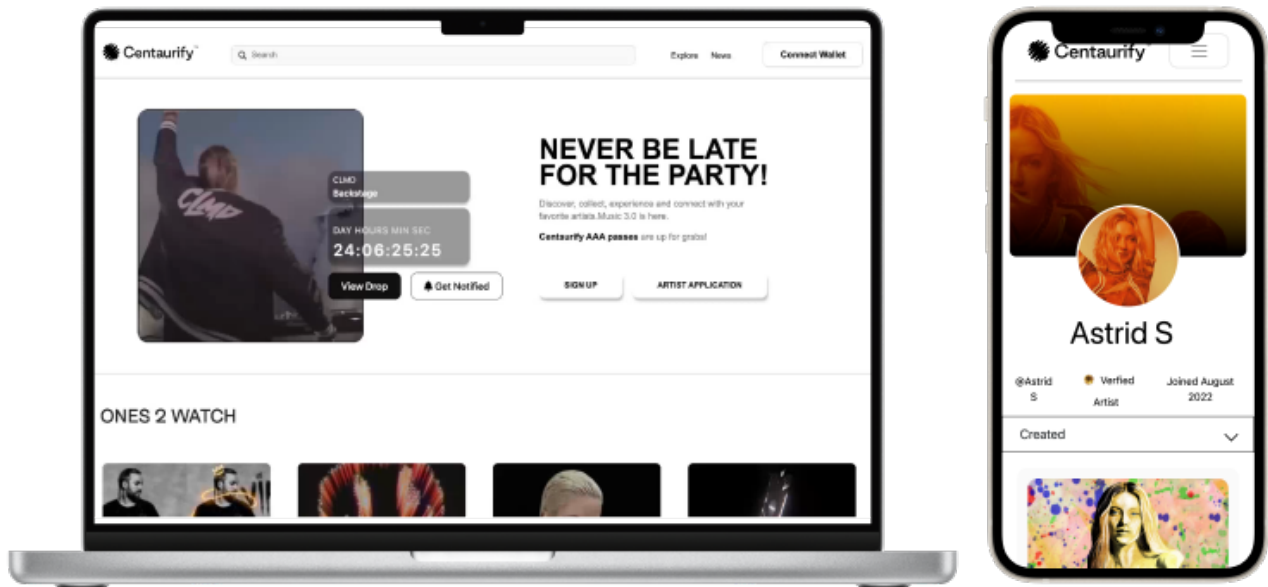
Centaurify

Search

Explore News

Connect Wallet

CLMD
Backstage

DAY HOURS MIN SEC
24:06:25:25

View Drop

Get Notified

NEVER BE LATE FOR THE PARTY!

Discover, collect, experience and connect with your favorite artists.Music 3.0 is here.

Centaurify AAA passes are up for grabs!

SIGN UP

ARTIST APPLICATION

ONES 2 WATCH

Centaurify

Astrid S

@Astrid S

Verfied Artist

Joined August 2022

Created